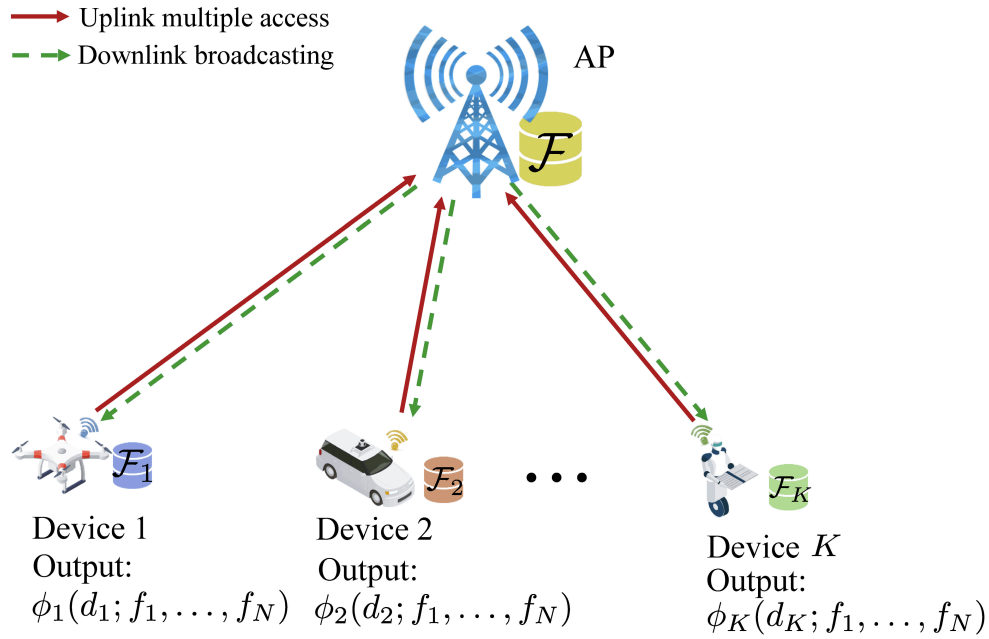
Uplink multiple access
Downlink broadcasting

AP

$\mathcal{F}$

$\mathcal{F}_1$

$\mathcal{F}_2$

$\cdots$

$\mathcal{F}_K$

Device 1
Output:
$\phi_1(d_1; f_1, \ldots, f_N)$

Device 2
Output:
$\phi_2(d_2; f_1, \ldots, f_N)$

Device $K$
Output:
$\phi_K(d_K; f_1, \ldots, f_N)$